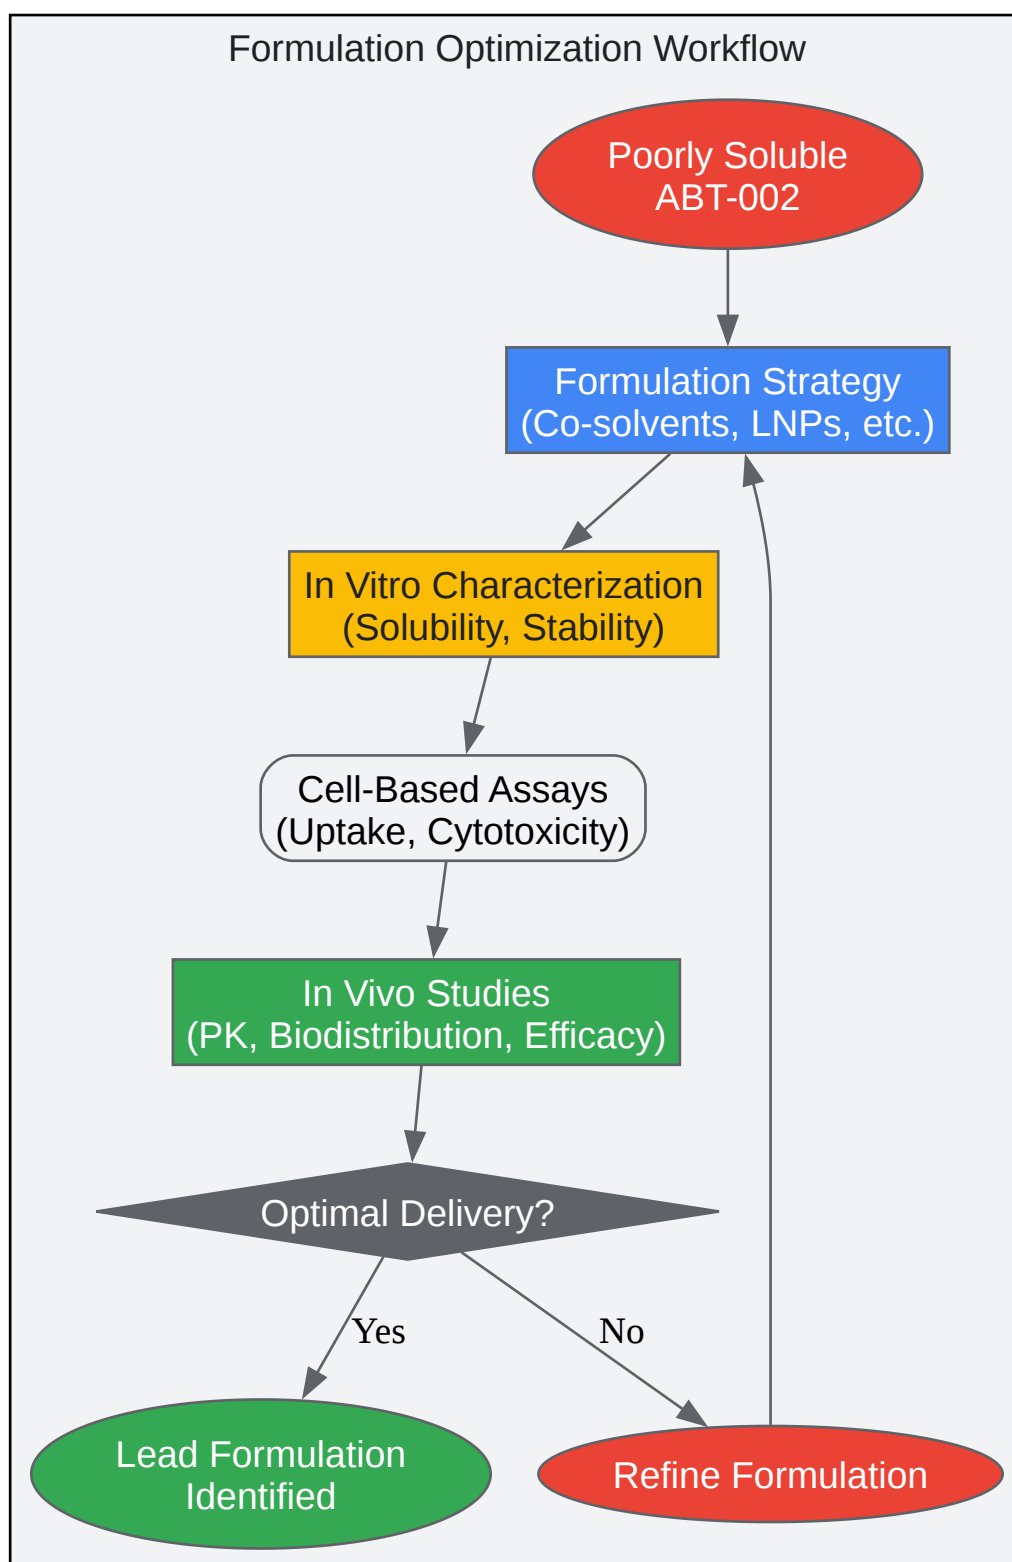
Formulation Optimization Workflow

Poorly Soluble ABT-002

Formulation Strategy (Co-solvents, LNPs, etc.)

In Vitro Characterization (Solubility, Stability)

Cell-Based Assays (Uptake, Cytotoxicity)

In Vivo Studies (PK, Biodistribution, Efficacy)

Optimal Delivery?

Yes

No

Lead Formulation Identified

Refine Formulation